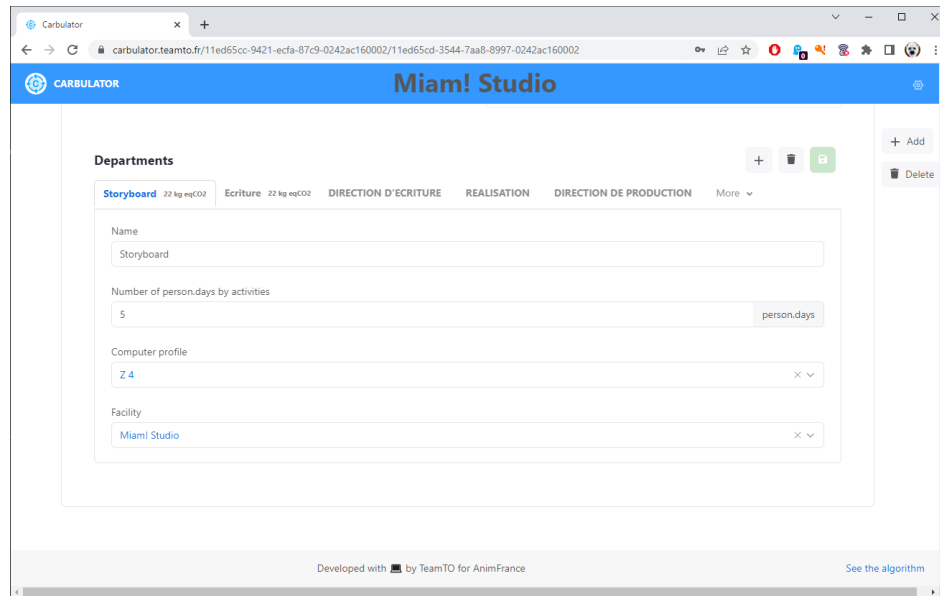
Carbulator ×

carbulator.teamto.fr/11ed65cc-9421-ecfa-87c9-0242ac160002/11ed65cd-3544-7aa8-8997-0242ac160002

CARBULATOR

Miam! Studio

+ Add

Delete

Departments

Storyboard 22 kg eqCO2 Ecriture 22 kg eqCO2 DIRECTION D'ECRITURE REALISATION DIRECTION DE PRODUCTION More

Name

Storyboard

Number of person.days by activities

5

person.days

Computer profile

Z 4

Facility

Miam! Studio

Developed with by TeamTO for AnimFrance

See the algorithm